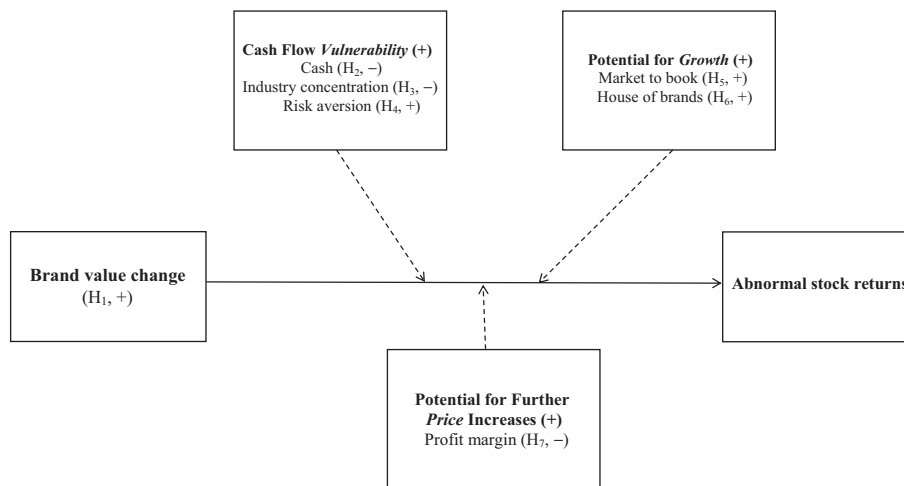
Cash Flow *Vulnerability* (+)
Cash ($H_2$, −)
Industry concentration ($H_3$, −)
Risk aversion ($H_4$, +)

Potential for *Growth* (+)
Market to book ($H_5$, +)
House of brands ($H_6$, +)

Brand value change
($H_1$, +)

Abnormal stock returns

Potential for Further *Price* Increases (+)
Profit margin ($H_7$, −)